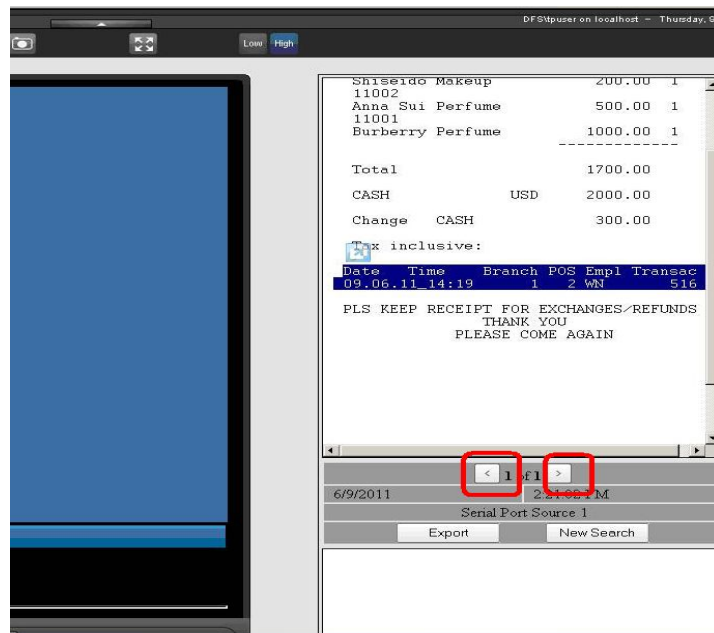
DFS\tpuser on localhost – Thursday,

Low High

Shiseido Makeup 200.00 1
11002
Anna Sui Perfume 500.00 1
11001
Burberry Perfume 1000.00 1
-------------

Total 1700.00

CASH USD 2000.00

Change CASH 300.00

Tax inclusive:

| Date | Time | Branch | POS | Empl | Transac |
|---|---|---|---|---|---|
| 09.06.11 | 14:19 | 1 | 2 | WN | 516 |

PLS KEEP RECEIPT FOR EXCHANGES/REFUNDS
THANK YOU
PLEASE COME AGAIN

< 1 of 1 >

6/9/2011 2:21:02 PM

Serial Port Source 1

Export New Search